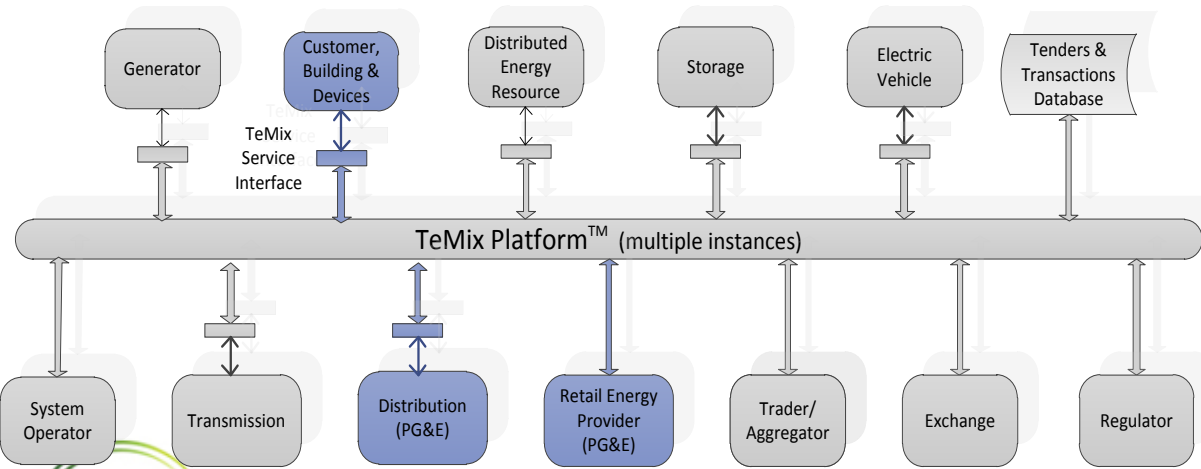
Generator

Customer, Building & Devices

Distributed Energy Resource

Storage

Electric Vehicle

Tenders & Transactions Database

TeMix Service Interface

TeMix Platform$^{TM}$ (multiple instances)

System Operator

Transmission

Distribution (PG&E)

Retail Energy Provider (PG&E)

Trader/ Aggregator

Exchange

Regulator